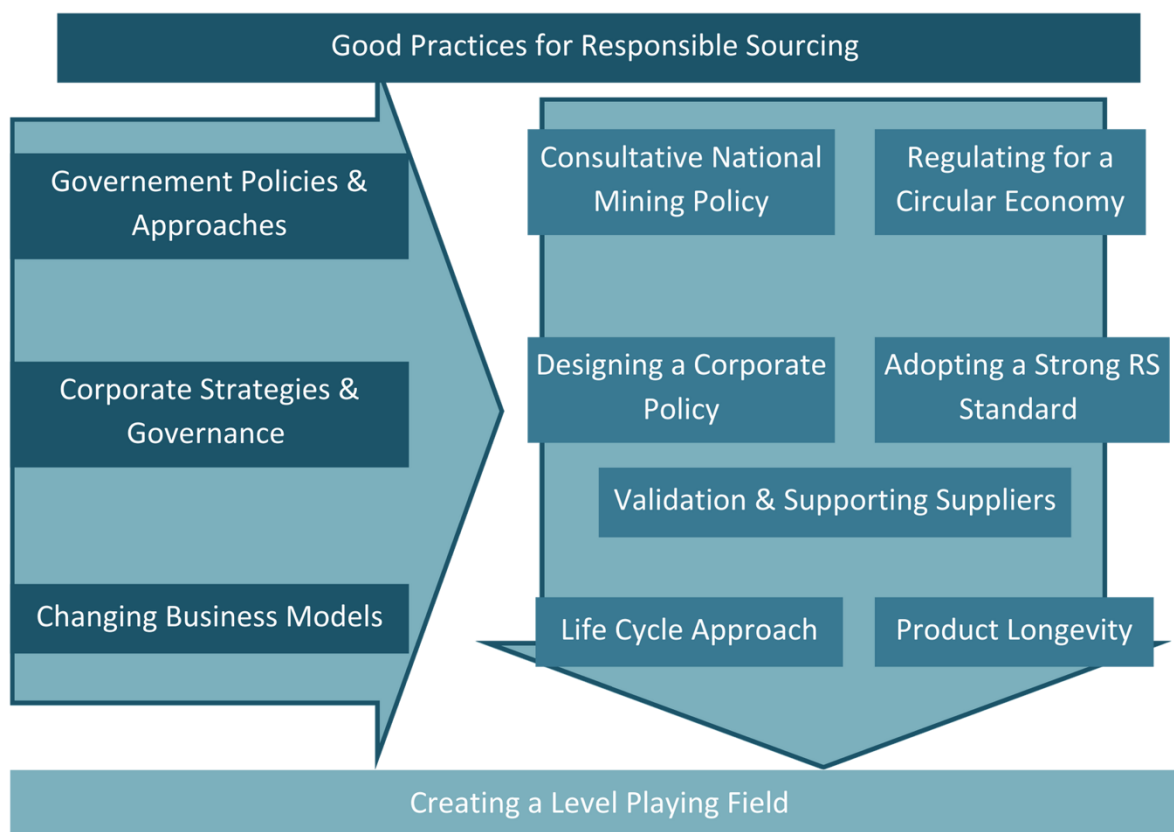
Good Practices for Responsible Sourcing

Governement Policies & Approaches

Corporate Strategies & Governance

Changing Business Models

Consultative National Mining Policy

Regulating for a Circular Economy

Designing a Corporate Policy

Adopting a Strong RS Standard

Validation & Supporting Suppliers

Life Cycle Approach

Product Longevity

Creating a Level Playing Field